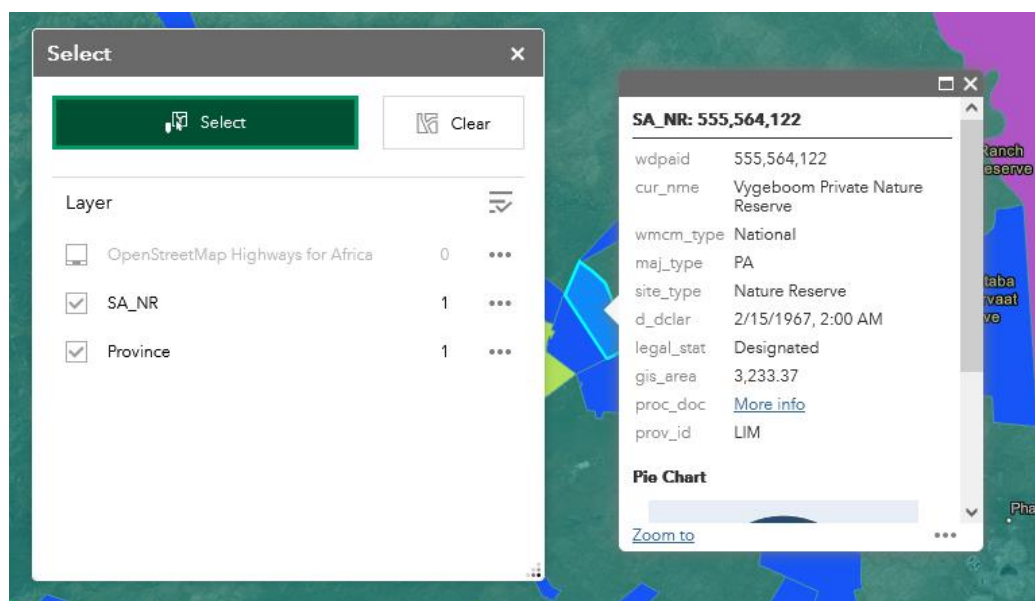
Select

Select

Clear

Layer

OpenStreetMap Highways for Africa 0 •••

SA_NR 1 •••

Province 1 •••

SA_NR: 555,564,122

| | |
|---|---|
| wdpaid | 555,564,122 |
| cur_nme | Vygeboom Private Nature Reserve |
| wmcm_type | National |
| maj_type | PA |
| site_type | Nature Reserve |
| d_dclar | 2/15/1967, 2:00 AM |
| legal_stat | Designated |
| gis_area | 3,233.37 |
| proc_doc | More info |
| prov_id | LIM |

Pie Chart

Zoom to •••

Ranch
eserve

taba
rvaat
ve

Pha